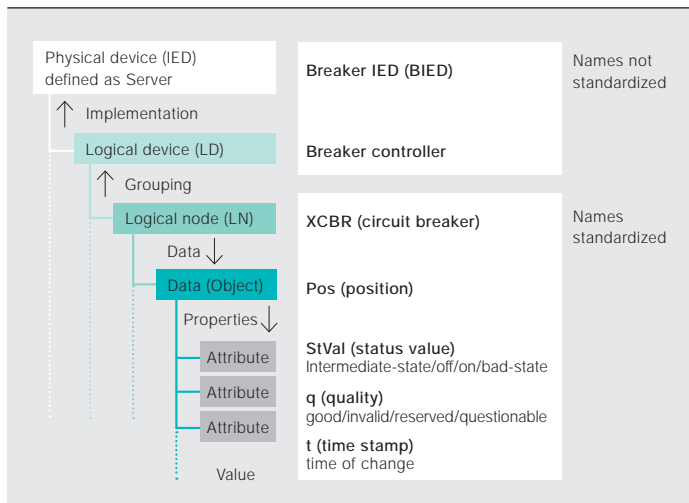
Physical device (IED) defined as Server

Implementation

Logical device (LD)

Grouping

Logical node (LN)

Data

Data (Object)

Properties

Attribute

Attribute

Attribute

Value

Breaker IED (BIED)

Breaker controller

XCBR (circuit breaker)

Pos (position)

StVal (status value)
Intermediate-state/off/on/bad-state

q (quality)
good/invalid/reserved/questionable

t (time stamp)
time of change

Names not standardized

Names standardized